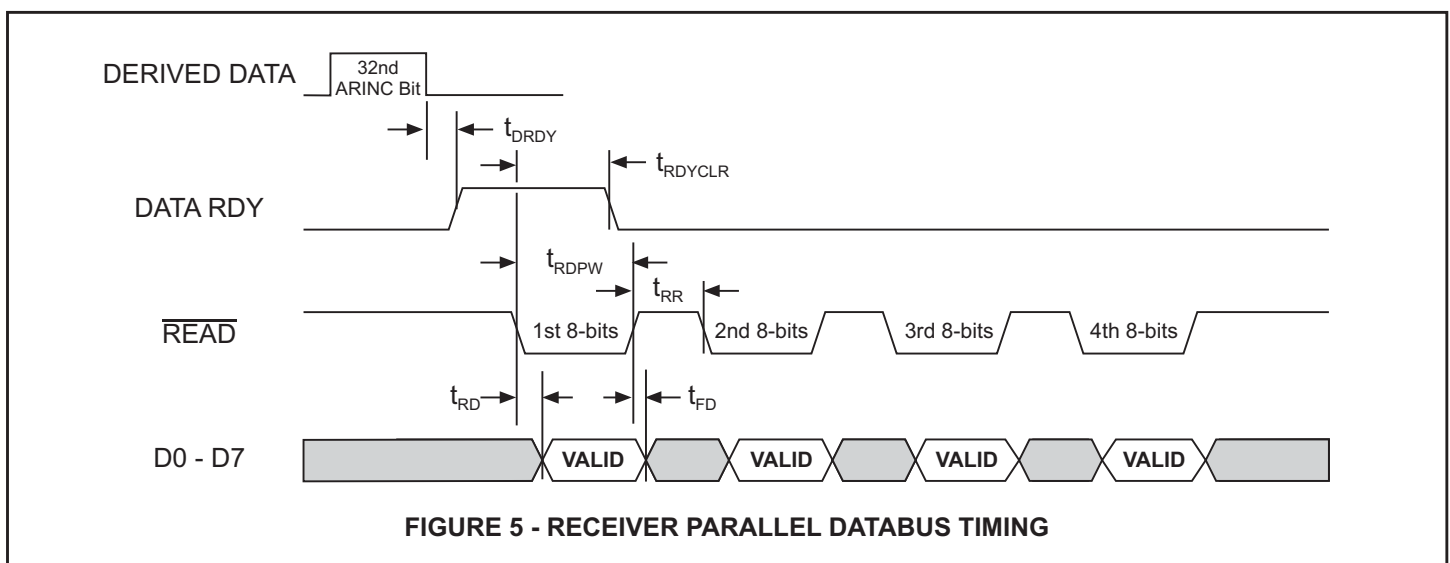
DERIVED DATA

32nd ARINC Bit

$t_{DRDY}$

$t_{RDYCLR}$

DATA RDY

$t_{RDPW}$

$t_{RR}$

$\overline{READ}$

1st 8-bits

2nd 8-bits

3rd 8-bits

4th 8-bits

$t_{RD}$

$t_{FD}$

D0 - D7

VALID

VALID

VALID

VALID

FIGURE 5 - RECEIVER PARALLEL DATABUS TIMING